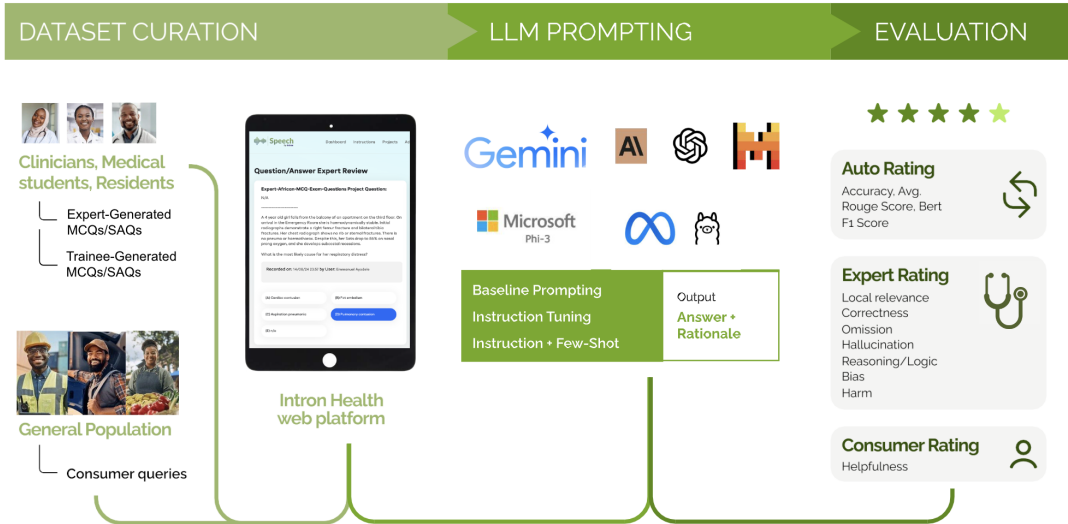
DATASET CURATION

LLM PROMPTING

EVALUATION

Clinicians, Medical students, Residents

Expert-Generated MCQs/SAQs

Trainee-Generated MCQs/SAQs

General Population

Consumer queries

Speech

Dashboard Instructions Projects

Question/Answer Expert Review

Expert-African-MCQ-Exam-Questions Project Question:

N/A

A 4 year old girl falls from the balcony of an apartment on the third floor. On arrival in the Emergency Room she's haemodynamically stable. Initial radiographs demonstrate a right femur fracture and bilateral rib fractures. Her chest radiograph shows no rib or sternal fractures. There is no pneumo or hemothorax. Despite this, her lobe drop to 80% on nasal prong oxygen, and she develops adventitial sounds.

What is the most likely cause for her respiratory distress?

Recorded on: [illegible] by User: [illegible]

(A) Cardiac contusion

(B) Fat embolism

(C) Aspiration pneumonia

(D) Pulmonary contusion

(E) n/a

Intron Health web platform

Gemini

Microsoft Phi-3

Baseline Prompting

Instruction Tuning

Instruction + Few-Shot

Output

Answer + Rationale

Auto Rating

Accuracy, Avg. Rouge Score, Bert F1 Score

Expert Rating

Local relevance
Correctness
Omission
Hallucination
Reasoning/Logic
Bias
Harm

Consumer Rating

Helpfulness